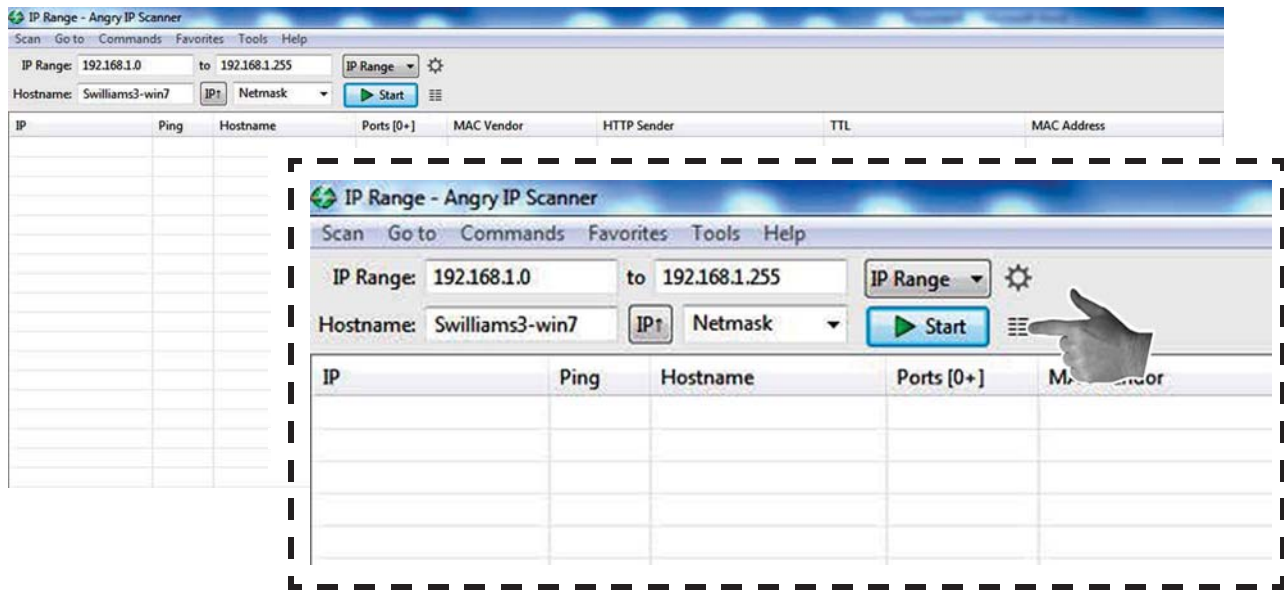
IP Range - Angry IP Scanner

Scan Go to Commands Favorites Tools Help

IP Range: 192.168.1.0 to 192.168.1.255 IP Range

Hostname: Swilliams3-win7 IP↑ Netmask Start

| IP | Ping | Hostname | Ports [0+] | MAC Vendor | HTTP Sender | TTL | MAC Address |
|---|---|---|---|---|---|---|---|

IP Range - Angry IP Scanner

Scan Go to Commands Favorites Tools Help

IP Range: 192.168.1.0 to 192.168.1.255 IP Range

Hostname: Swilliams3-win7 IP↑ Netmask Start

| IP | Ping | Hostname | Ports [0+] | MA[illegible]ndor |
|---|---|---|---|---|